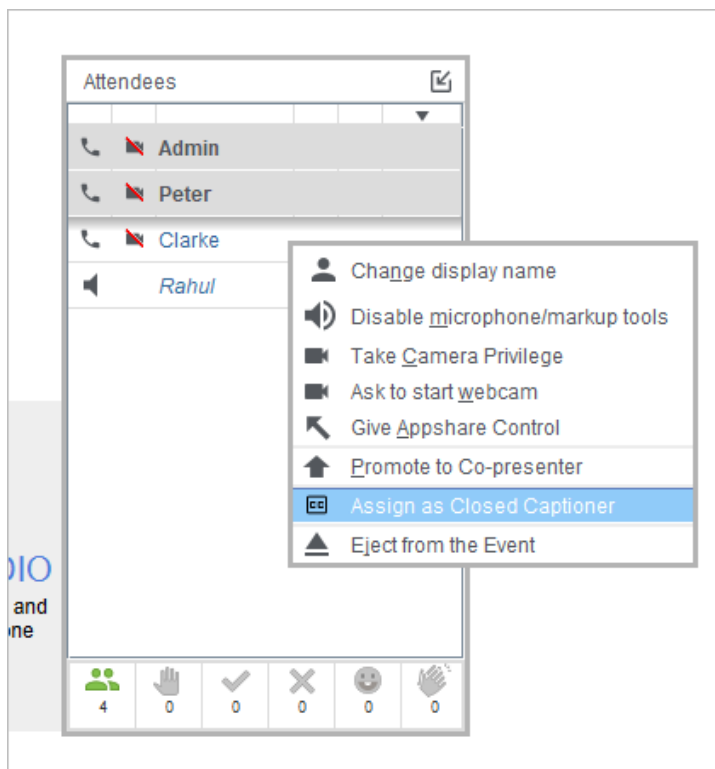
Attendees

Admin

Peter

Clarke

Rahul

Change display name

Disable microphone/markup tools

Take Camera Privilege

Ask to start webcam

Give Appshare Control

Promote to Co-presenter

Assign as Closed Captioner

Eject from the Event

DIO

and

ne

4

0

0

0

0

0